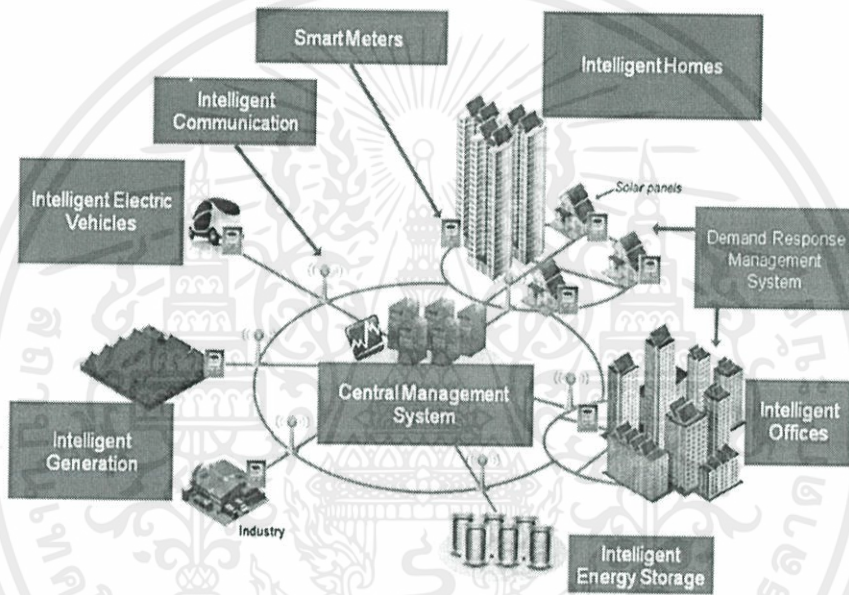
Smart Meters

Intelligent Homes

Intelligent Communication

Intelligent Electric Vehicles

Solar panels

Demand Response Management System

Central Management System

Intelligent Offices

Intelligent Generation

Industry

Intelligent Energy Storage